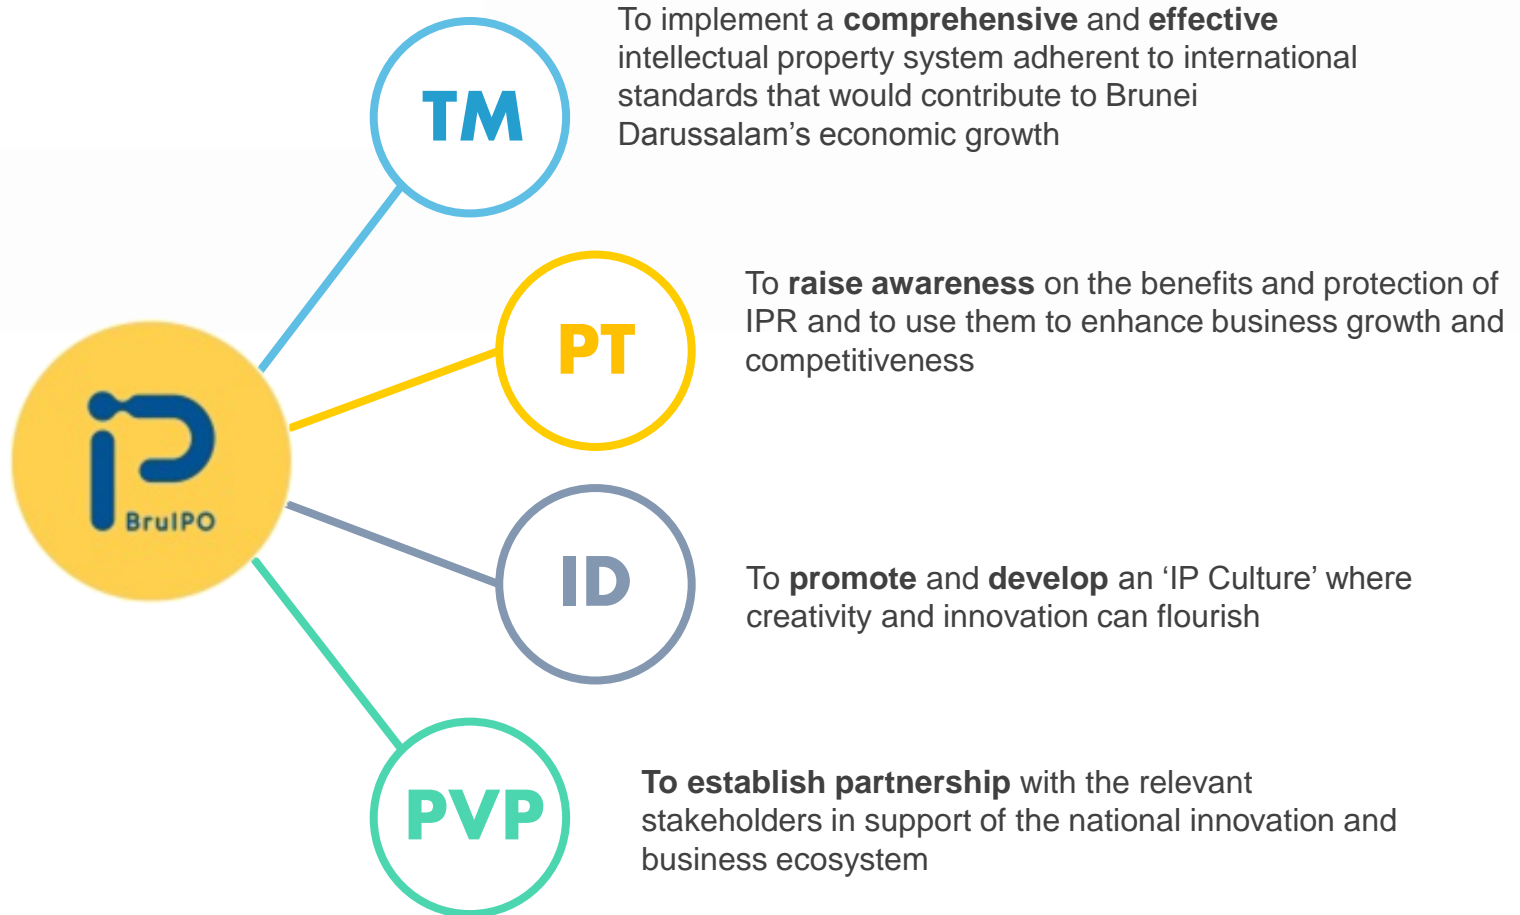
TM

To implement a comprehensive and effective intellectual property system adherent to international standards that would contribute to Brunei Darussalam's economic growth

PT

To raise awareness on the benefits and protection of IPR and to use them to enhance business growth and competitiveness

BruIPO

ID

To promote and develop an 'IP Culture' where creativity and innovation can flourish

PVP

To establish partnership with the relevant stakeholders in support of the national innovation and business ecosystem